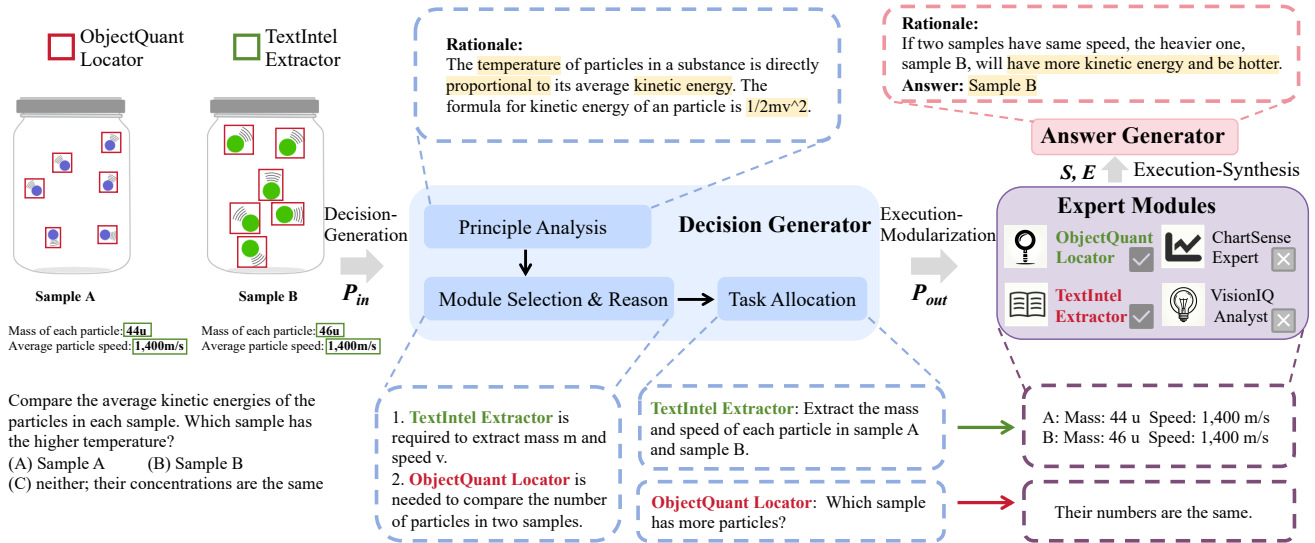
ObjectQuant Locator

TextIntel Extractor

Sample A

Sample B

Mass of each particle: 44u
Average particle speed: 1,400m/s

Mass of each particle: 46u
Average particle speed: 1,400m/s

Compare the average kinetic energies of the particles in each sample. Which sample has the higher temperature?
(A) Sample A (B) Sample B
(C) neither; their concentrations are the same

Rationale:
The temperature of particles in a substance is directly proportional to its average kinetic energy. The formula for kinetic energy of an particle is 1/2mv^2.

Decision-Generation

$P_{in}$

Principle Analysis

Decision Generator

Module Selection & Reason

Task Allocation

Execution-Modularization

$P_{out}$

1. TextIntel Extractor is required to extract mass m and speed v.
2. ObjectQuant Locator is needed to compare the number of particles in two samples.

TextIntel Extractor: Extract the mass and speed of each particle in sample A and sample B.

ObjectQuant Locator: Which sample has more particles?

Rationale:
If two samples have same speed, the heavier one, sample B, will have more kinetic energy and be hotter.
Answer: Sample B

Answer Generator

$S, E$ Execution-Synthesis

Expert Modules

ObjectQuant Locator

ChartSense Expert

TextIntel Extractor

VisionIQ Analyst

A: Mass: 44 u Speed: 1,400 m/s
B: Mass: 46 u Speed: 1,400 m/s

Their numbers are the same.